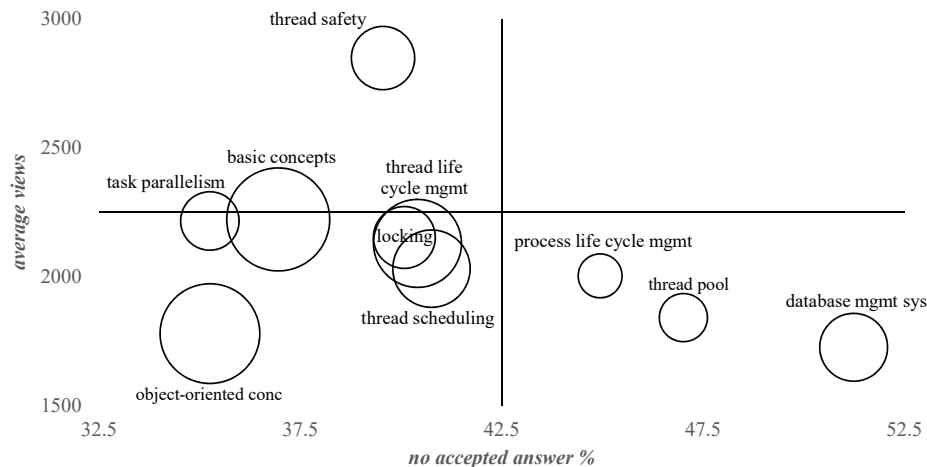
3000
2500
2000
1500
average views
32.5
37.5
42.5
47.5
52.5
no accepted answer %
thread safety
basic concepts
task parallelism
thread life cycle mgmt
locking
process life cycle mgmt
thread pool
database mgmt sys
thread scheduling
object-oriented conc